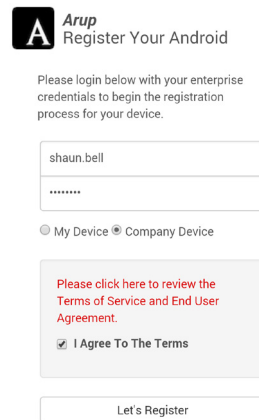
A
Arup
Register Your Android

Please login below with your enterprise credentials to begin the registration process for your device.

shaun.bell

••••••••

My Device Company Device

Please click here to review the Terms of Service and End User Agreement.

I Agree To The Terms

Let's Register